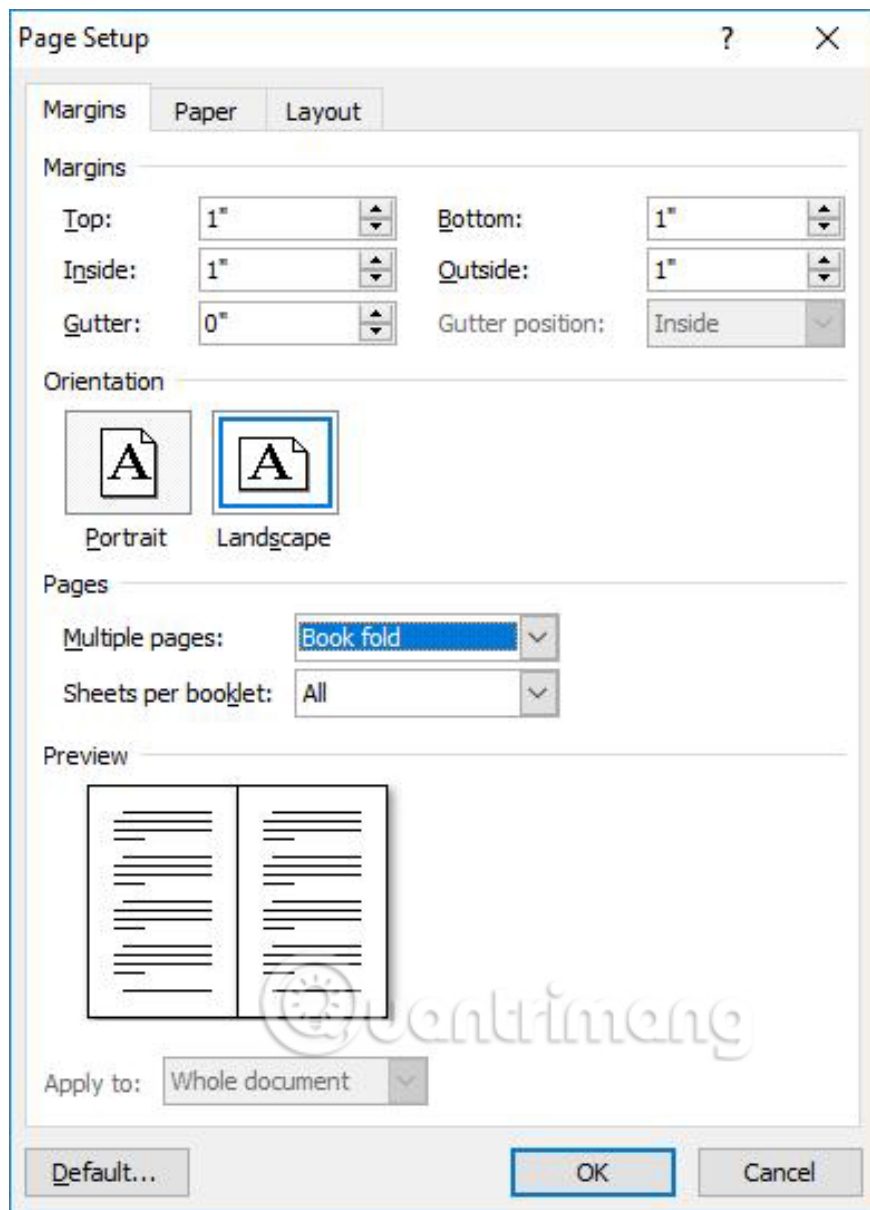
Page Setup ? ×

Margins Paper Layout

Margins

Top: 1" Bottom: 1"

Inside: 1" Outside: 1"

Gutter: 0" Gutter position: Inside

Orientation

A A

Portrait Landscape

Pages

Multiple pages: Book fold

Sheets per booklet: All

Preview

quantrimang

Apply to: Whole document

Default... OK Cancel